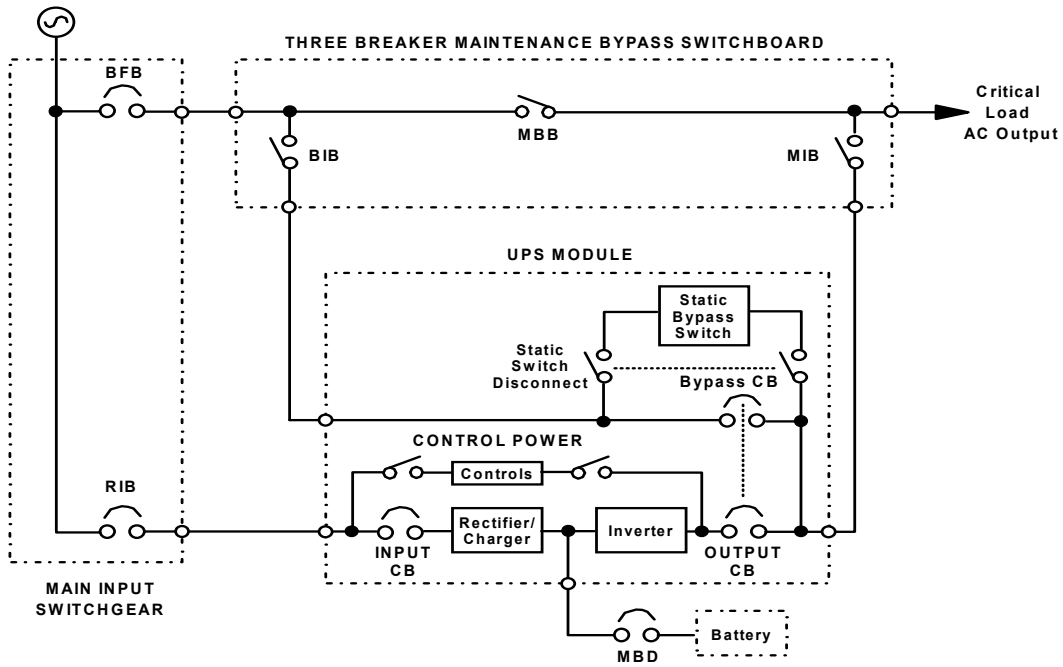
THREE BREAKER MAINTENANCE BYPASS SWITCHBOARD

BFB

MBB

Critical Load AC Output

BIB

MIB

UPS MODULE

Static Bypass Switch

Static Switch Disconnect

Bypass CB

CONTROL POWER

Controls

RIB

Rectifier/ Charger

Inverter

INPUT CB

OUTPUT CB

MAIN INPUT SWITCHGEAR

Battery

MBD